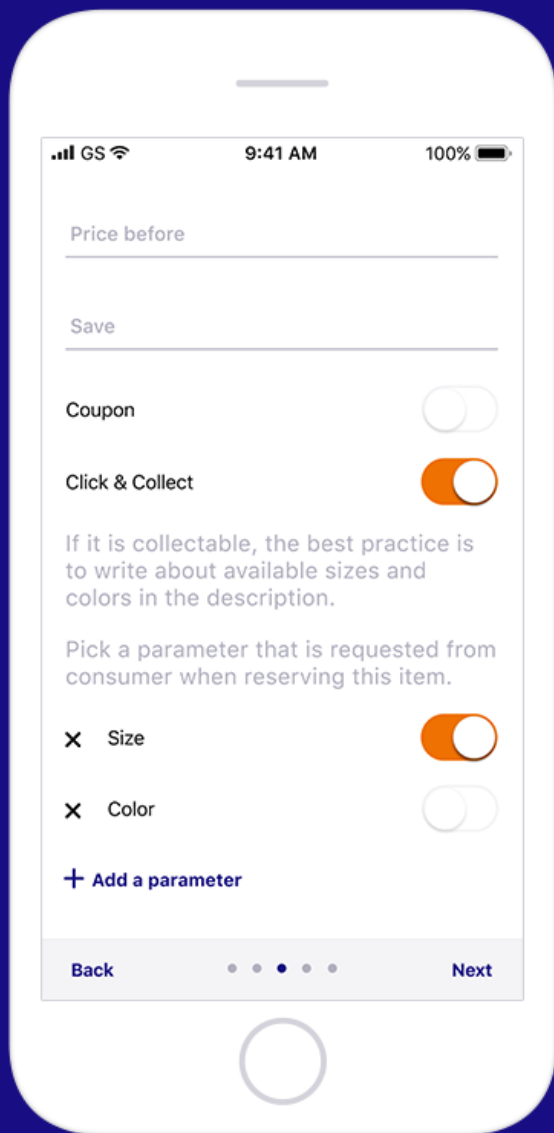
GS 9:41 AM 100%

Price before

Save

Coupon

Click & Collect

If it is collectable, the best practice is to write about available sizes and colors in the description.

Pick a parameter that is requested from consumer when reserving this item.

Size

Color

+ Add a parameter

Back

Next